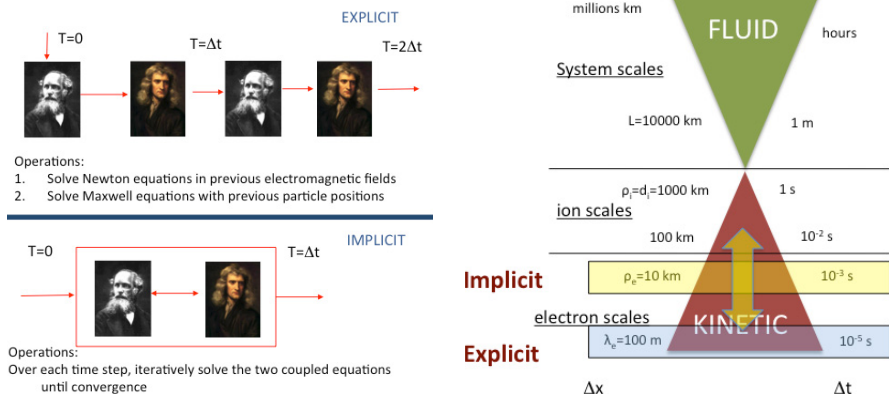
EXPLICIT

T=0

T=$\Delta$t

T=2$\Delta$t

Operations:
1. Solve Newton equations in previous electromagnetic fields
2. Solve Maxwell equations with previous particle positions

IMPLICIT

T=0

T=$\Delta$t

Operations:
Over each time step, iteratively solve the two coupled equations until convergence

millions km

FLUID

hours

System scales

L=10000 km

1 m

$\rho_i$=$d_i$=1000 km

1 s

ion scales

100 km

$10^{-2}$ s

Implicit

$\rho_e$=10 km

$10^{-3}$ s

electron scales

KINETIC

Explicit

$\lambda_e$=100 m

$10^{-5}$ s

$\Delta$x

$\Delta$t